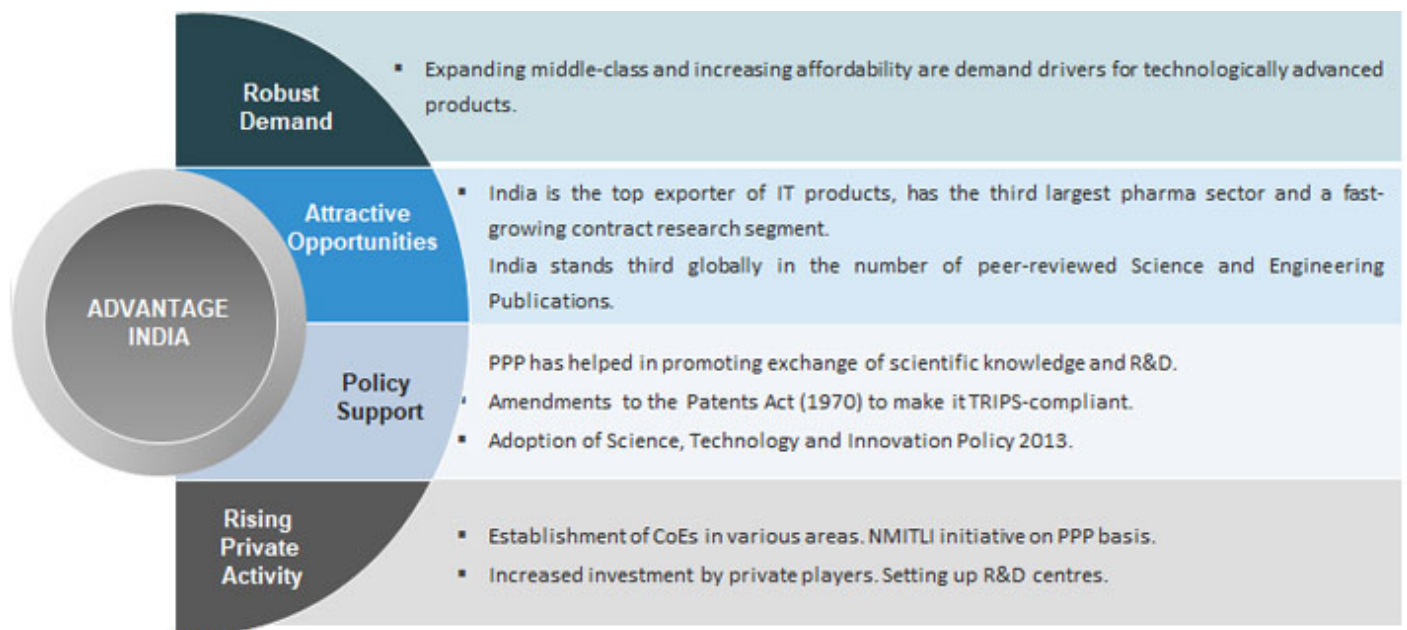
ADVANTAGE INDIA

Robust Demand

▪ Expanding middle-class and increasing affordability are demand drivers for technologically advanced products.

Attractive Opportunities

▪ India is the top exporter of IT products, has the third largest pharma sector and a fast-growing contract research segment.

India stands third globally in the number of peer-reviewed Science and Engineering Publications.

Policy Support

PPP has helped in promoting exchange of scientific knowledge and R&D.

▪ Amendments to the Patents Act (1970) to make it TRIPS-compliant.

▪ Adoption of Science, Technology and Innovation Policy 2013.

Rising Private Activity

▪ Establishment of CoEs in various areas. NMITLI initiative on PPP basis.

▪ Increased investment by private players. Setting up R&D centres.